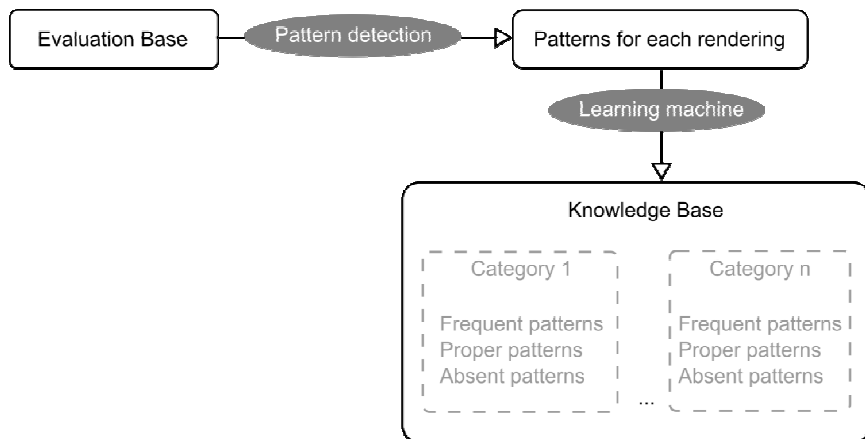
Evaluation Base

Pattern detection

Patterns for each rendering

Learning machine

Knowledge Base

Category 1

Frequent patterns
Proper patterns
Absent patterns

...

Category n

Frequent patterns
Proper patterns
Absent patterns